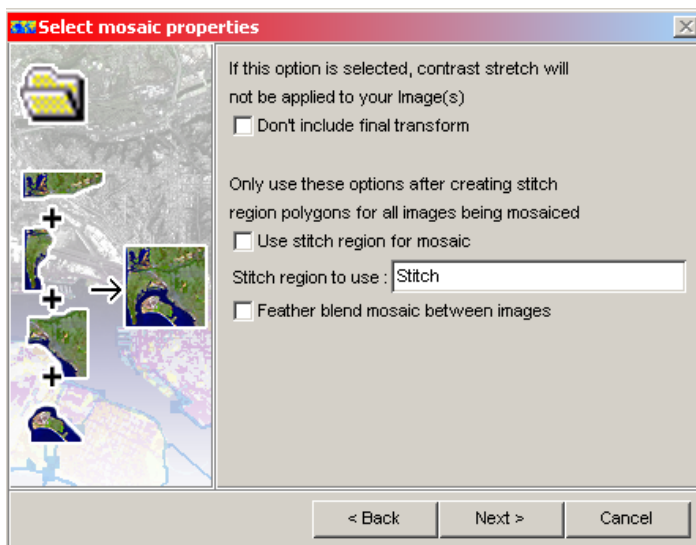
Select mosaic properties

If this option is selected, contrast stretch will not be applied to your Image(s)

Don't include final transform

Only use these options after creating stitch region polygons for all images being mosaiced

Use stitch region for mosaic

Stitch region to use : Stitch

Feather blend mosaic between images

< Back

Next >

Cancel